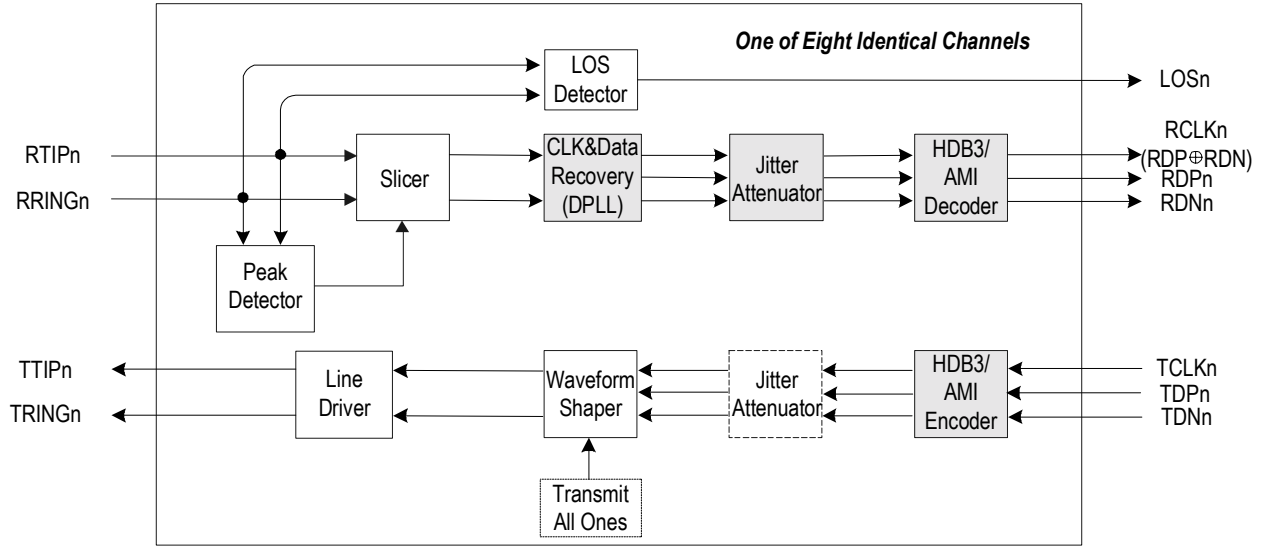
One of Eight Identical Channels

LOS Detector

LOSn

RTIPn

RRINGn

Slicer

CLK&Data Recovery (DPLL)

Jitter Attenuator

HDB3/ AMI Decoder

RCLKn ($RDP \oplus RDN$)

RDPn

RDNn

Peak Detector

TTIPn

TRINGn

Line Driver

Waveform Shaper

Jitter Attenuator

HDB3/ AMI Encoder

TCLKn

TDPn

TDNn

Transmit All Ones